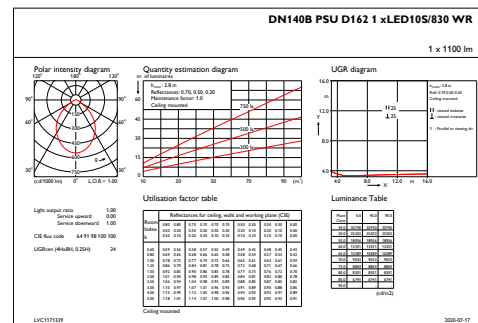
DN140B PSU D162 1 xLED10S/830 WR

1 x 1100 lm

Polar intensity diagram

120° 180° 120°

90° 90°

60° 60°

C0 - C180
γ
C90 - C270

30° 0° 30°

(cd/1000 lm) η = 1.00 L.O.R.= 1.00

Quantity estimation diagram

nr. of luminaires

h room : 2.8 m
Reflectances: 0.70, 0.50, 0.20
Maintenance factor: 1.0
Ceiling mounted

750 lx
500 lx
300 lx

10 30 50 70 90 (m²)

UGR diagram

16.0
12.0
8.0
4.0

4.0 8.0 12.0 m 16.0

Light output ratio 1.00
Service upward 0.00
Service downward 1.00

CIE flux code 64 91 98 100 100

UGRcen (4Hx8H, 0.25H) 24

Utilisation factor table

Reflectances for ceiling, walls and working plane (CIE)

Room Index k

Ceiling mounted

Luminance Table

(cd/m2)

LVC1171339 2020-07-17